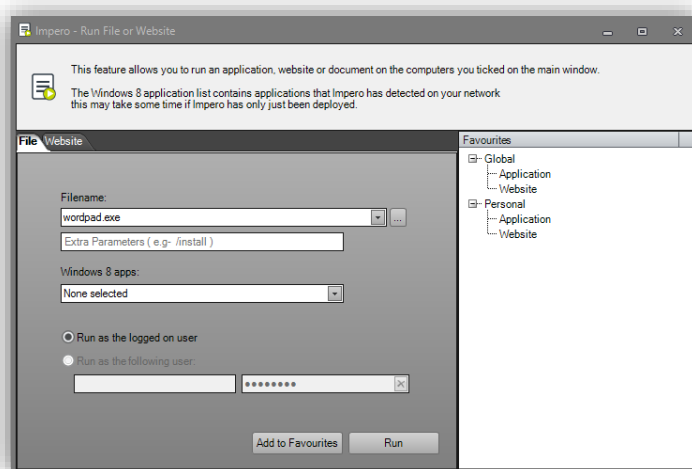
Impero - Run File or Website

This feature allows you to run an application, website or document on the computers you ticked on the main window.

The Windows 8 application list contains applications that Impero has detected on your network this may take some time if Impero has only just been deployed.

File Website

Filename:

wordpad.exe

...

Extra Parameters ( e.g- /install )

Windows 8 apps:

None selected

Run as the logged on user

Run as the following user:

••••••••

Add to Favourites

Run

Favourites

Global

Application

Website

Personal

Application

Website